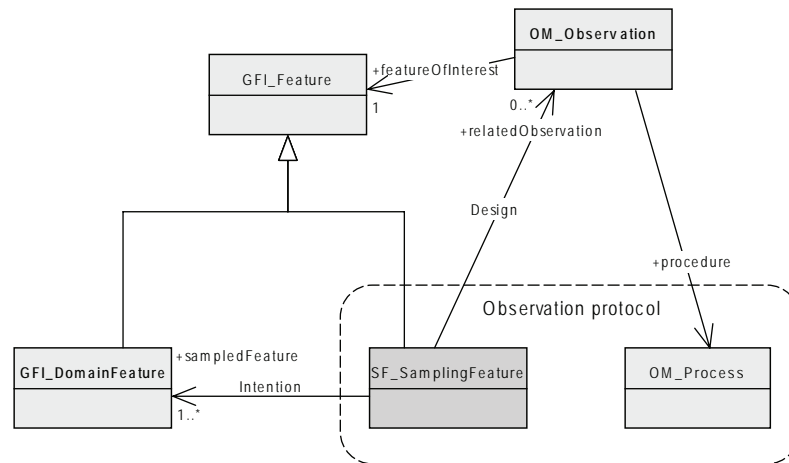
OM_Observation

GFI_Feature

+featureOfInterest

1

0..*

+relatedObservation

Design

+procedure

Observation protocol

GFI_DomainFeature

+sampledFeature

Intention

1..*

SF_SamplingFeature

OM_Process